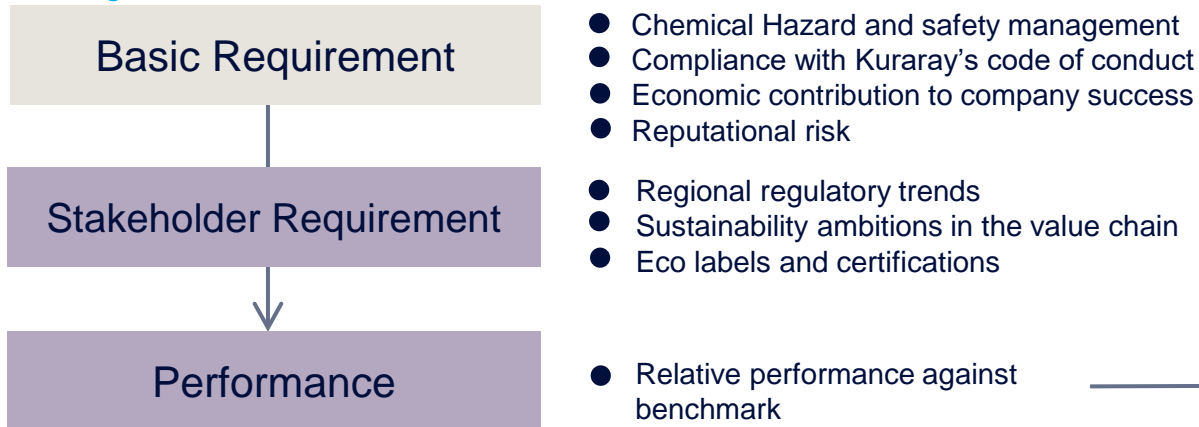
Basic Requirement

- Chemical Hazard and safety management
- Compliance with Kuraray’s code of conduct
- Economic contribution to company success
- Reputational risk

Stakeholder Requirement

- Regional regulatory trends
- Sustainability ambitions in the value chain
- Eco labels and certifications

Performance

- Relative performance against benchmark